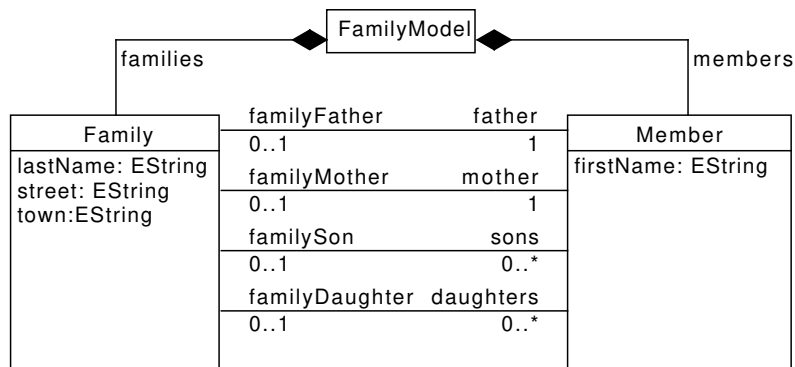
FamilyModel

families

members

Family

lastName: EString
street: EString
town:EString

familyFather father
0..1 1

familyMother mother
0..1 1

familySon sons
0..1 0..*

familyDaughter daughters
0..1 0..*

Member

firstName: EString